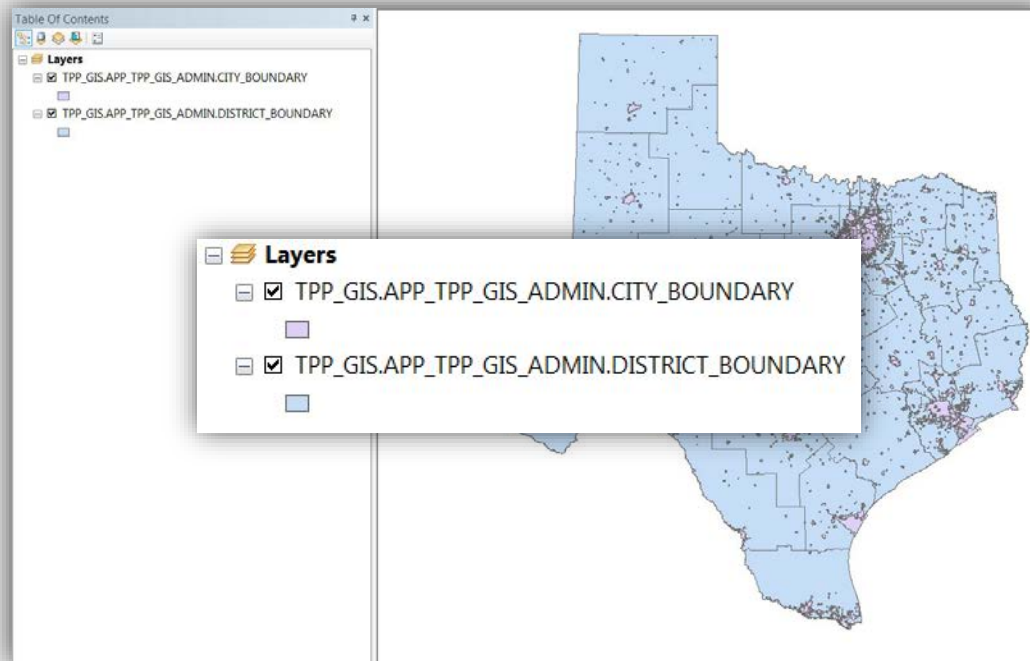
Table Of Contents

Layers

TPP_GIS.APP_TPP_GIS_ADMIN.CITY_BOUNDARY

TPP_GIS.APP_TPP_GIS_ADMIN.DISTRICT_BOUNDARY

Layers

TPP_GIS.APP_TPP_GIS_ADMIN.CITY_BOUNDARY

TPP_GIS.APP_TPP_GIS_ADMIN.DISTRICT_BOUNDARY